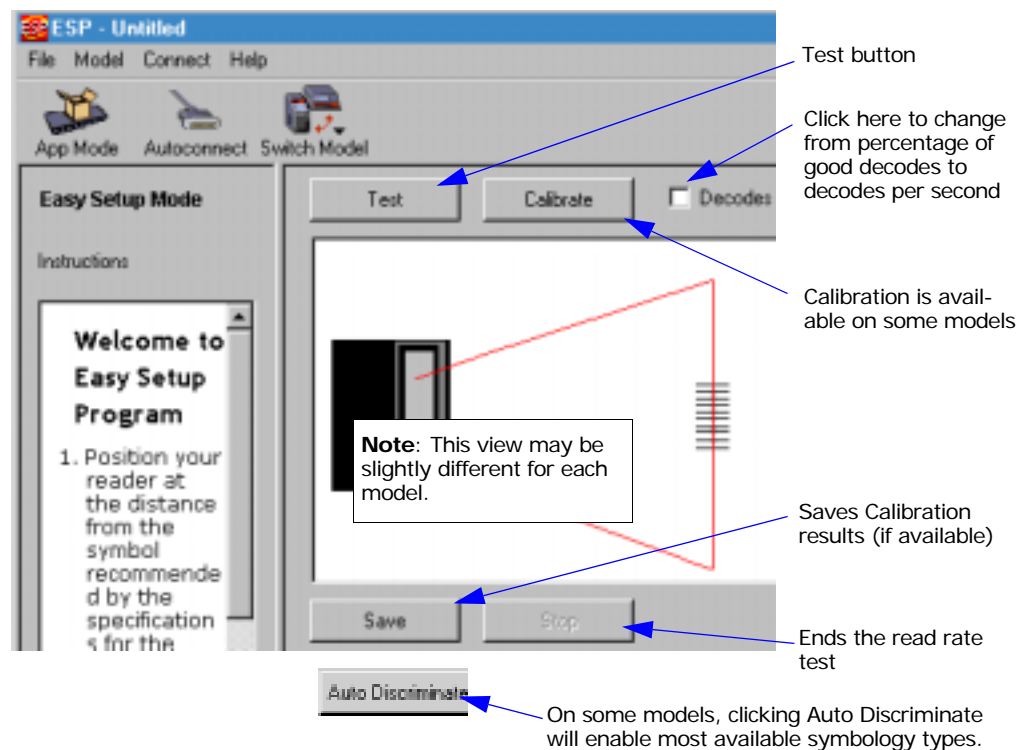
ESP - Untitled

File Model Connect Help

App Mode Autoconnect Switch Model

Easy Setup Mode

Instructions

Welcome to Easy Setup Program

1. Position your reader at the distance from the symbol recommende d by the specification s for the

Test

Calibrate

Decodes

Note: This view may be slightly different for each model.

Save

Stop

Auto Discriminate

Test button

Click here to change from percentage of good decodes to decodes per second

Calibration is available on some models

Saves Calibration results (if available)

Ends the read rate test

On some models, clicking Auto Discriminate will enable most available symbology types.